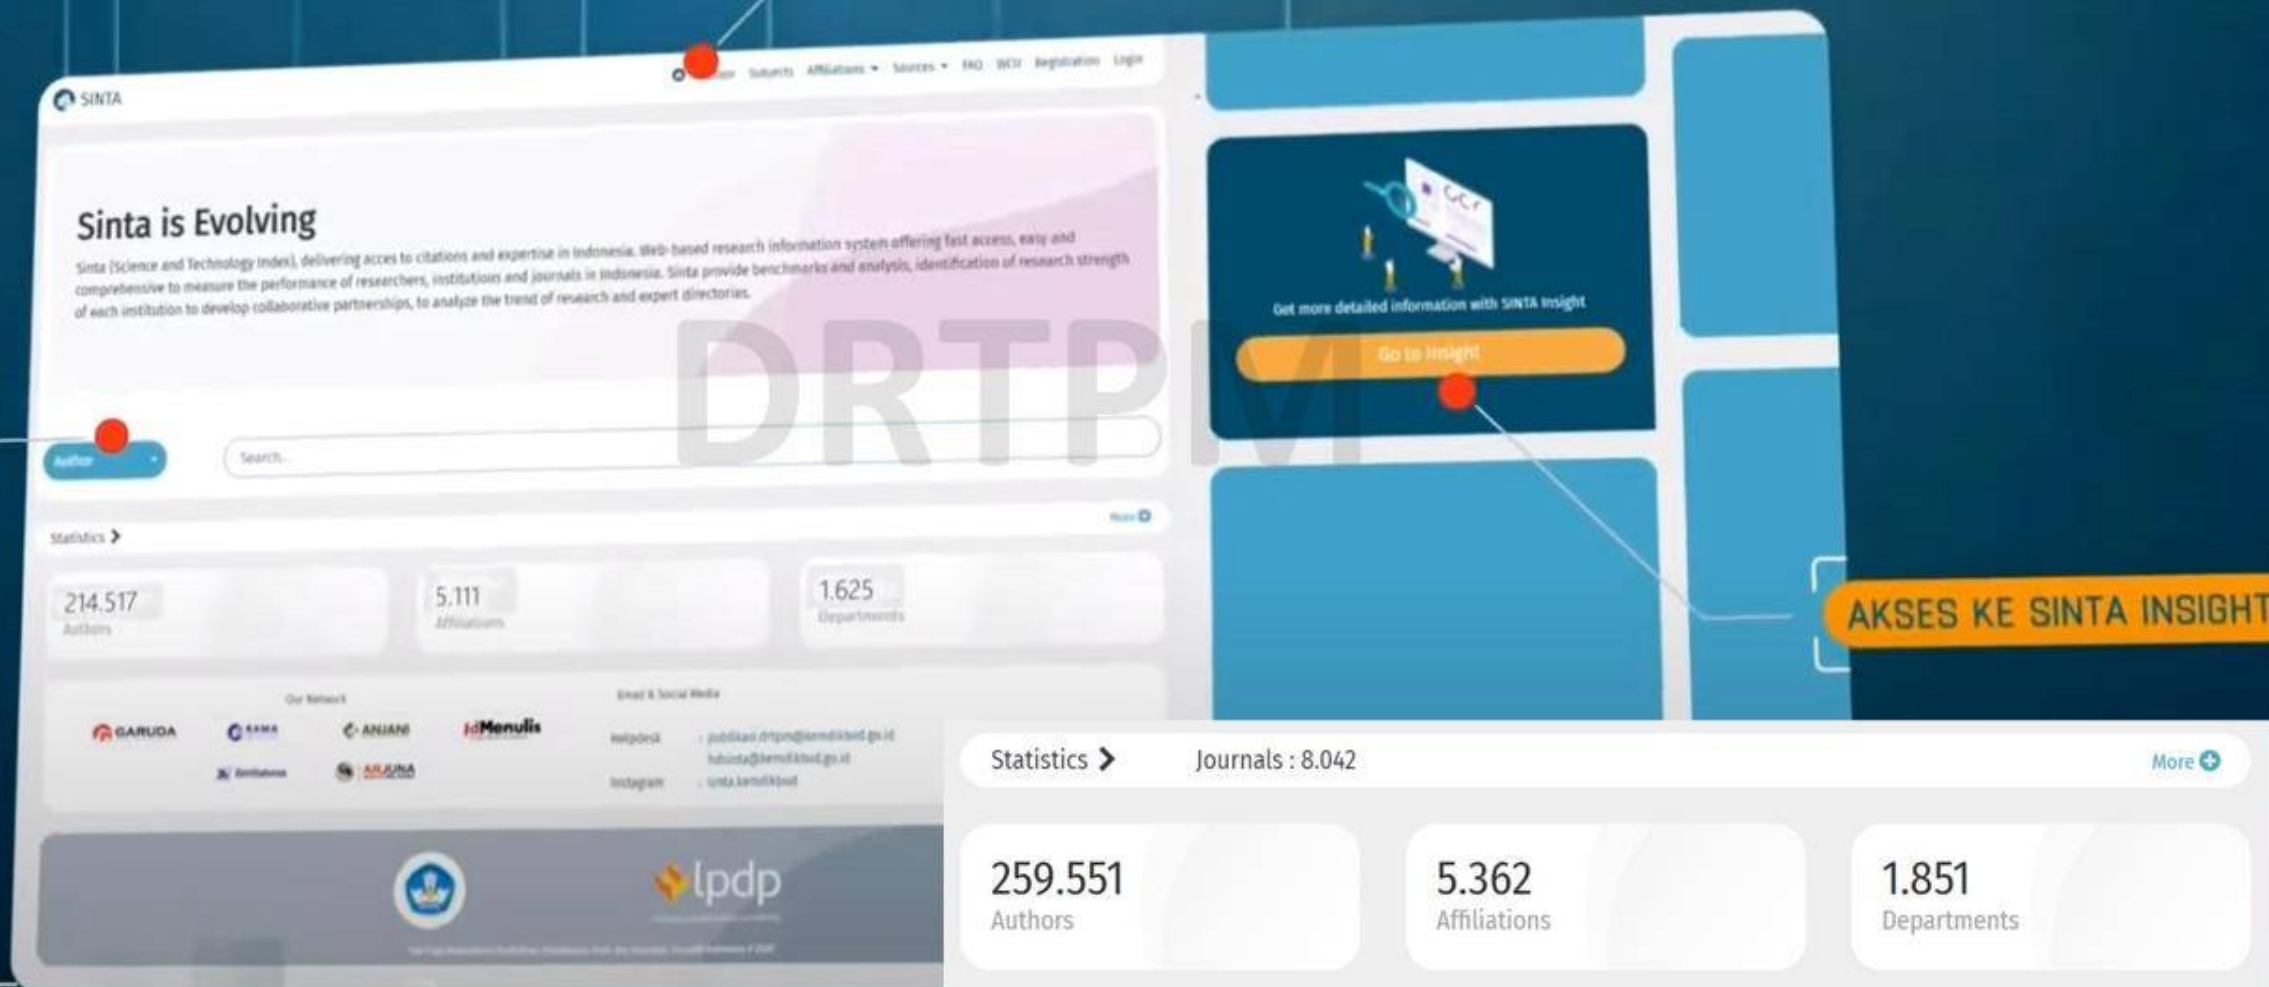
SINTA

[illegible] Subjects Affiliations Sources FAQ WCU Registration Login

Sinta is Evolving

Sinta (Science and Technology Index), delivering acces to citations and expertise in Indonesia. Web-based research information system offering fast access, easy and comprehensive to measure the performance of researchers, institutions and journals in Indonesia. Sinta provide benchmarks and analysis, identification of research strength of each institution to develop collaborative partnerships, to analyze the trend of research and expert directories.

DRTPM

Author

Search...

Statistics

More

214.517
Authors

5.111
Affiliations

1.625
Departments

Our Network

GARUDA
RAMA
ANJANI
IdMenulis
Simlitabmas
ARJUNA

Email & Social Media

Helpdesk : publikasi.drtpm@kemdikbud.go.id
hdsinta@kemdikbud.go.id
Instagram : sinta.kemdikbud

lpdp

Get more detailed information with SINTA Insight

Go to Insight

AKSES KE SINTA INSIGHT

Statistics

Journals : 8.042

More

259.551
Authors

5.362
Affiliations

1.851
Departments